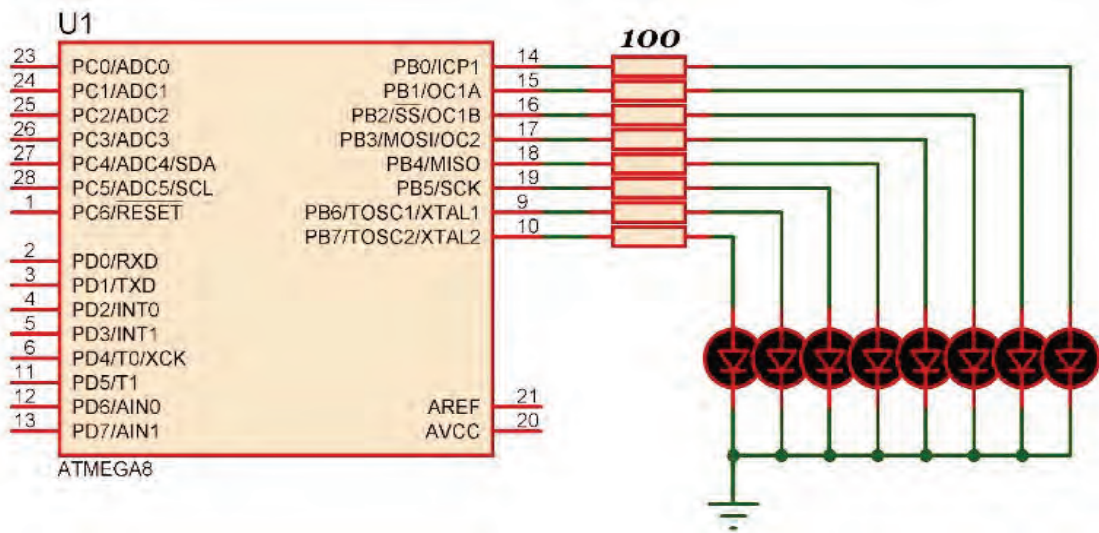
U1

100

| | | | |
|---|---|---|---|
| 23 | PC0/ADC0 | PB0/ICP1 | 14 |
| 24 | PC1/ADC1 | PB1/OC1A | 15 |
| 25 | PC2/ADC2 | PB2/$\overline{SS}$/OC1B | 16 |
| 26 | PC3/ADC3 | PB3/MOSI/OC2 | 17 |
| 27 | PC4/ADC4/SDA | PB4/MISO | 18 |
| 28 | PC5/ADC5/SCL | PB5/SCK | 19 |
| 1 | PC6/$\overline{RESET}$ | PB6/TOSC1/XTAL1 | 9 |
| | | PB7/TOSC2/XTAL2 | 10 |
| 2 | PD0/RXD | | |
| 3 | PD1/TXD | | |
| 4 | PD2/INT0 | | |
| 5 | PD3/INT1 | | |
| 6 | PD4/T0/XCK | | |
| 11 | PD5/T1 | | |
| 12 | PD6/AIN0 | AREF | 21 |
| 13 | PD7/AIN1 | AVCC | 20 |

ATMEGA8